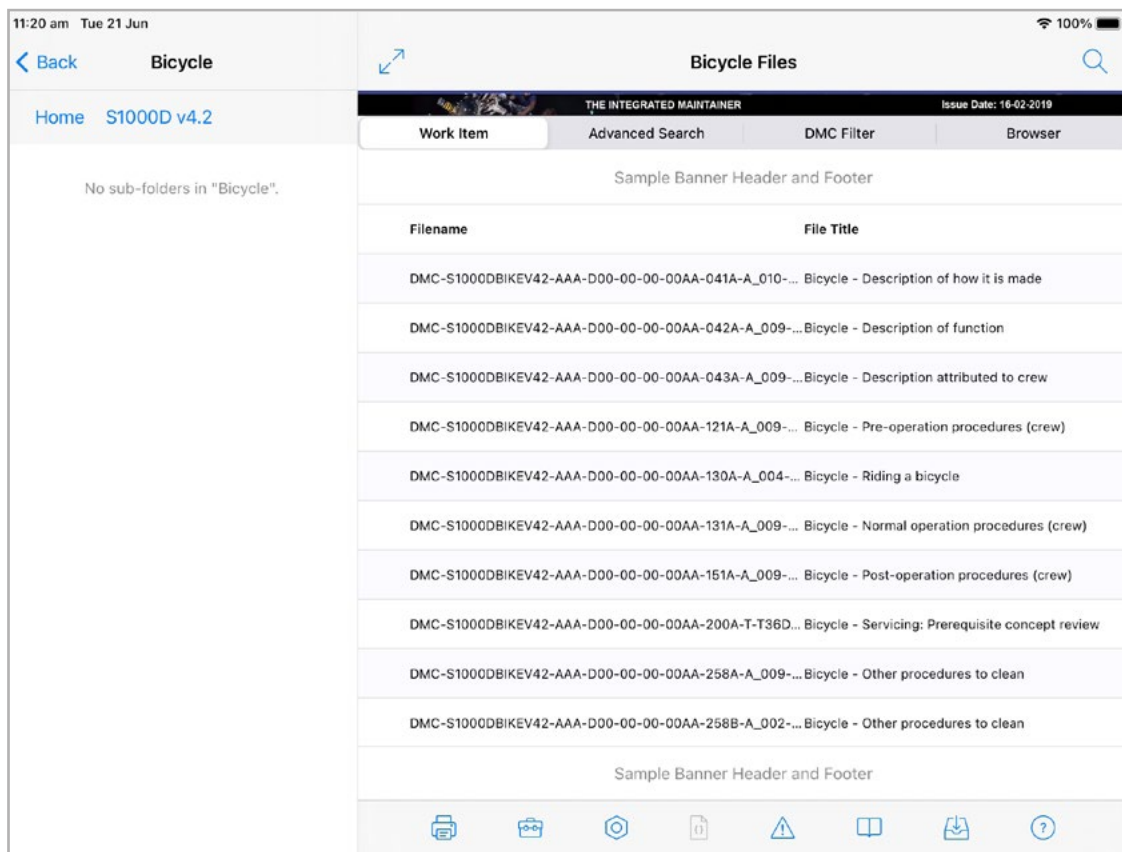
11:20 am Tue 21 Jun

100%

Back Bicycle

Home S1000D v4.2

No sub-folders in "Bicycle".

Bicycle Files

THE INTEGRATED MAINTAINER

Issue Date: 16-02-2019

Work Item | Advanced Search | DMC Filter | Browser

Sample Banner Header and Footer

| Filename | File Title |
|---|---|
| DMC-S1000DBIKEV42-AAA-D00-00-00-00AA-041A-A_010-... | Bicycle - Description of how it is made |
| DMC-S1000DBIKEV42-AAA-D00-00-00-00AA-042A-A_009-... | Bicycle - Description of function |
| DMC-S1000DBIKEV42-AAA-D00-00-00-00AA-043A-A_009-... | Bicycle - Description attributed to crew |
| DMC-S1000DBIKEV42-AAA-D00-00-00-00AA-121A-A_009-... | Bicycle - Pre-operation procedures (crew) |
| DMC-S1000DBIKEV42-AAA-D00-00-00-00AA-130A-A_004-... | Bicycle - Riding a bicycle |
| DMC-S1000DBIKEV42-AAA-D00-00-00-00AA-131A-A_009-... | Bicycle - Normal operation procedures (crew) |
| DMC-S1000DBIKEV42-AAA-D00-00-00-00AA-151A-A_009-... | Bicycle - Post-operation procedures (crew) |
| DMC-S1000DBIKEV42-AAA-D00-00-00-00AA-200A-T-T36D... | Bicycle - Servicing: Prerequisite concept review |
| DMC-S1000DBIKEV42-AAA-D00-00-00-00AA-258A-A_009-... | Bicycle - Other procedures to clean |
| DMC-S1000DBIKEV42-AAA-D00-00-00-00AA-258B-A_002-... | Bicycle - Other procedures to clean |

Sample Banner Header and Footer